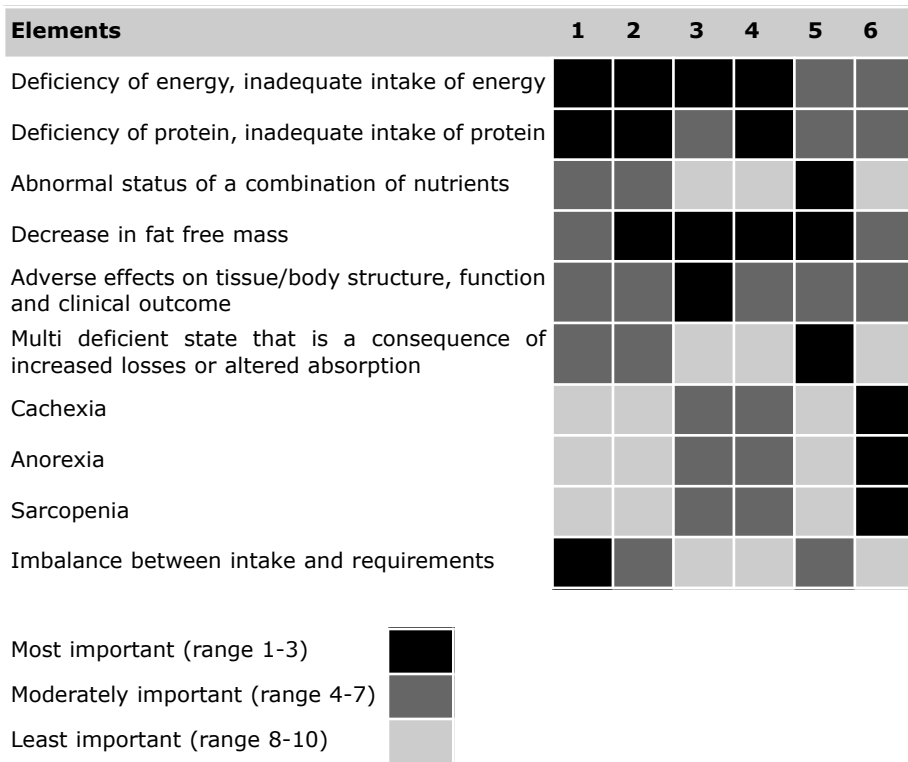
| Elements | 1 | 2 | 3 | 4 | 5 | 6 |
|---|---|---|---|---|---|---|
| Deficiency of energy, inadequate intake of energy | | | | | | |
| Deficiency of protein, inadequate intake of protein | | | | | | |
| Abnormal status of a combination of nutrients | | | | | | |
| Decrease in fat free mass | | | | | | |
| Adverse effects on tissue/body structure, function and clinical outcome | | | | | | |
| Multi deficient state that is a consequence of increased losses or altered absorption | | | | | | |
| Cachexia | | | | | | |
| Anorexia | | | | | | |
| Sarcopenia | | | | | | |
| Imbalance between intake and requirements | | | | | | |

Most important (range 1-3)

Moderately important (range 4-7)

Least important (range 8-10)